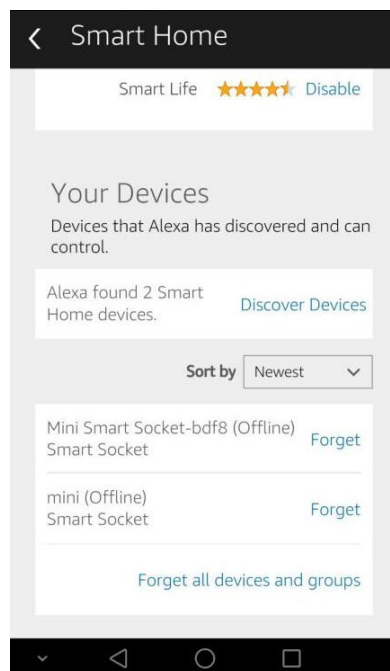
Smart Home

Smart Life Disable

Your Devices

Devices that Alexa has discovered and can control.

Alexa found 2 Smart Home devices.

Discover Devices

Sort by Newest

Mini Smart Socket-bdf8 (Offline)
Smart Socket

Forget

mini (Offline)
Smart Socket

Forget

Forget all devices and groups